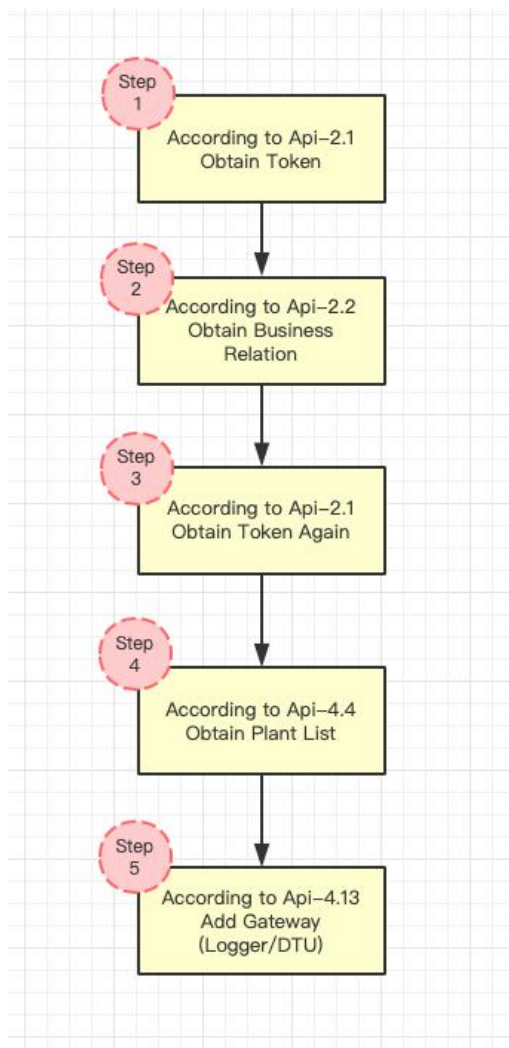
Step 1

According to Api-2.1 Obtain Token

Step 2

According to Api-2.2 Obtain Business Relation

Step 3

According to Api-2.1 Obtain Token Again

Step 4

According to Api-4.4 Obtain Plant List

Step 5

According to Api-4.13 Add Gateway (Logger/DTU)